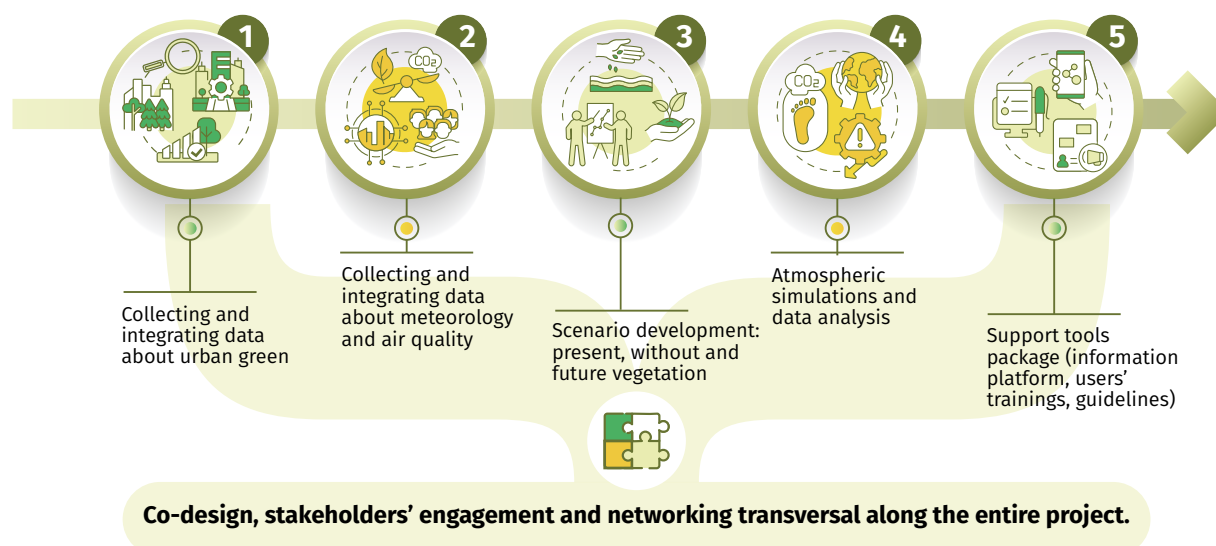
1

$CO_2$

2

3

$CO_2$

4

5

Collecting and integrating data about urban green

Collecting and integrating data about meteorology and air quality

Scenario development: present, without and future vegetation

Atmospheric simulations and data analysis

Support tools package (information platform, users' trainings, guidelines)

Co-design, stakeholders' engagement and networking transversal along the entire project.